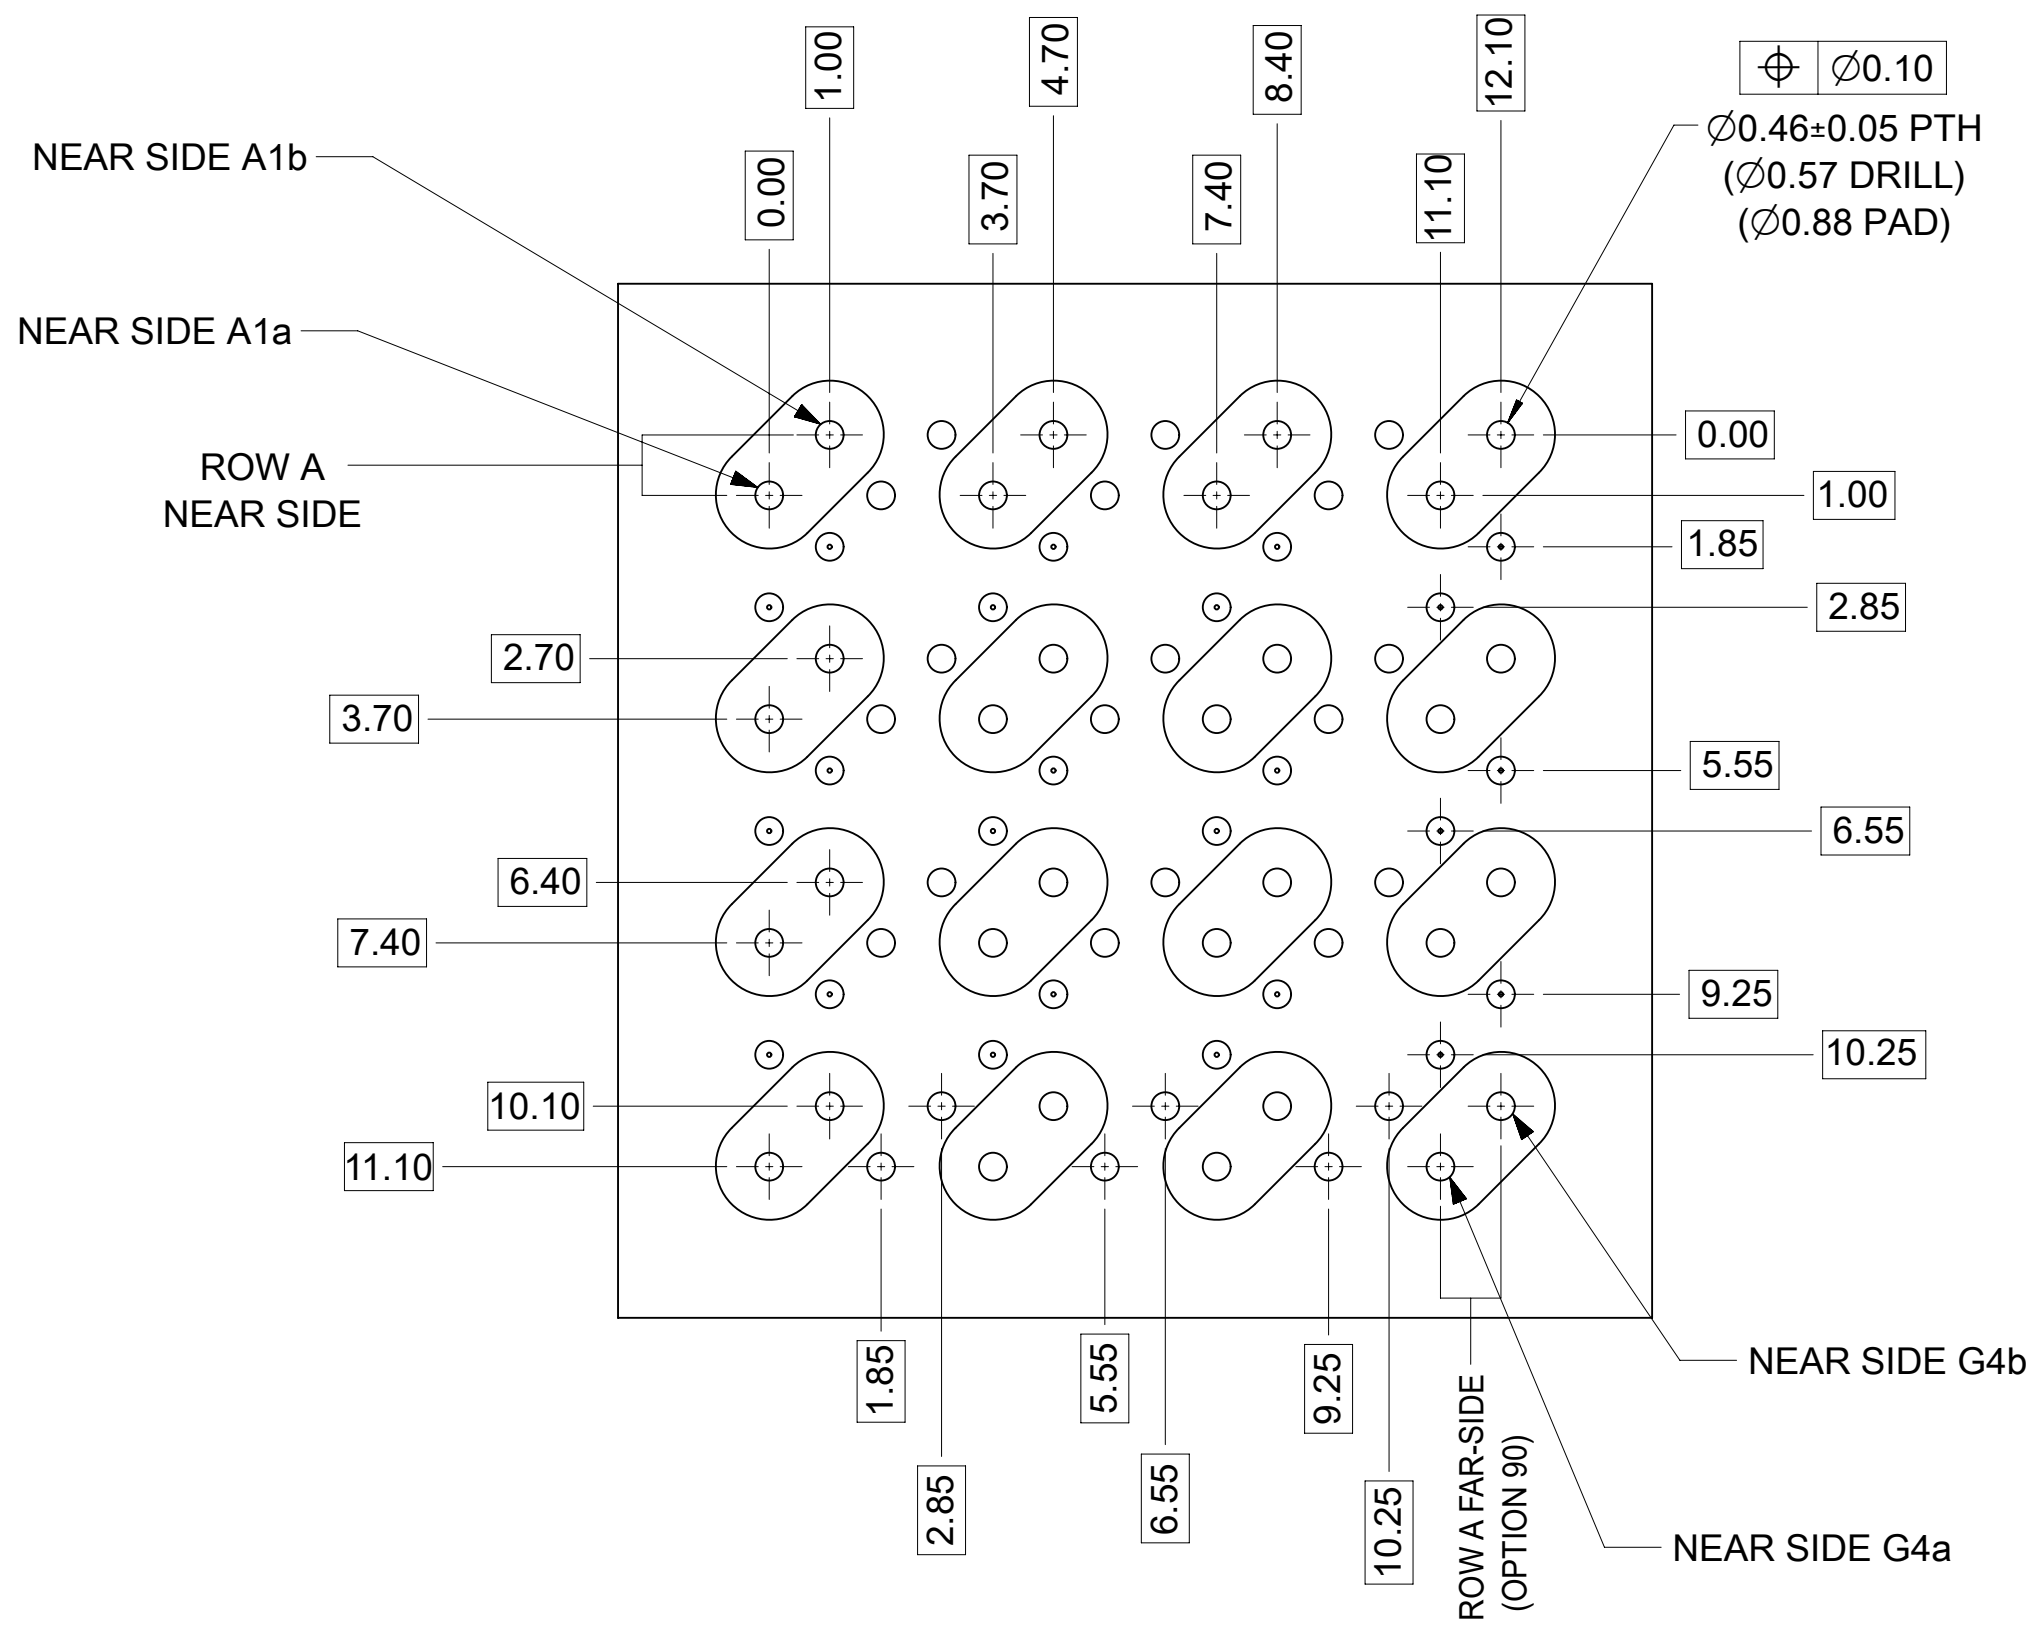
1.00
4.70
8.40
12.10
0.00
3.70
7.40
11.10

$\oplus$ | $\varnothing 0.10$

$\varnothing 0.46 \pm 0.05$ PTH
($\varnothing 0.57$ DRILL)
($\varnothing 0.88$ PAD)

NEAR SIDE A1b

NEAR SIDE A1a

ROW A
NEAR SIDE

0.00
1.00
1.85
2.85
2.70
3.70
5.55
6.55
6.40
7.40
9.25
10.25
10.10
11.10

1.85
5.55
9.25
2.85
6.55
10.25

ROW A FAR-SIDE
(OPTION 90)

NEAR SIDE G4b

NEAR SIDE G4a